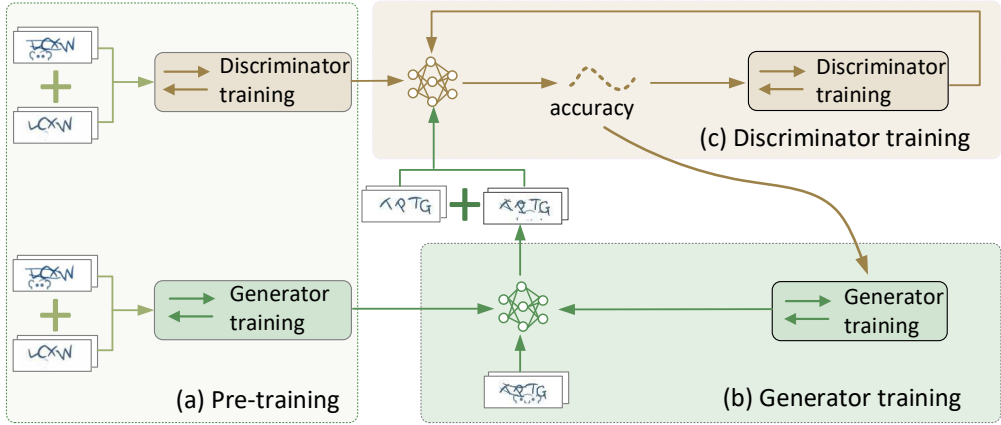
LCXW

LCXW

Discriminator training

accuracy

Discriminator training

(c) Discriminator training

KQTG

KQTG

LCXW

LCXW

Generator training

Generator training

KQTG

(a) Pre-training

(b) Generator training